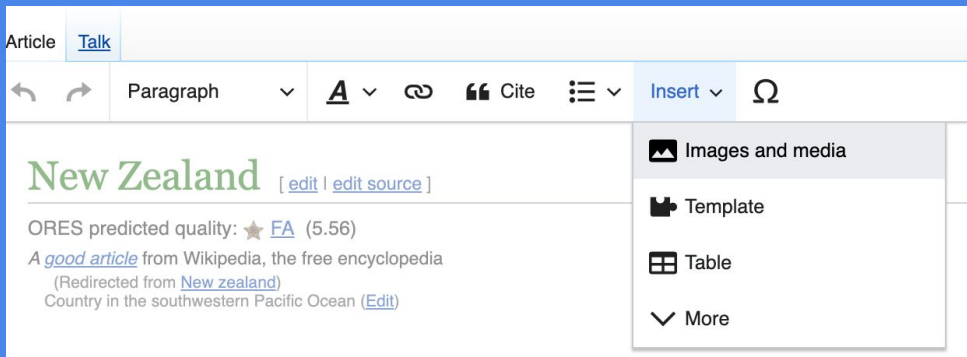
Article Talk

Paragraph A Cite Insert Ω

New Zealand [ edit | edit source ]

ORES predicted quality: FA (5.56)

A good article from Wikipedia, the free encyclopedia

(Redirected from New zealand)

Country in the southwestern Pacific Ocean (Edit)

Images and media

Template

Table

More